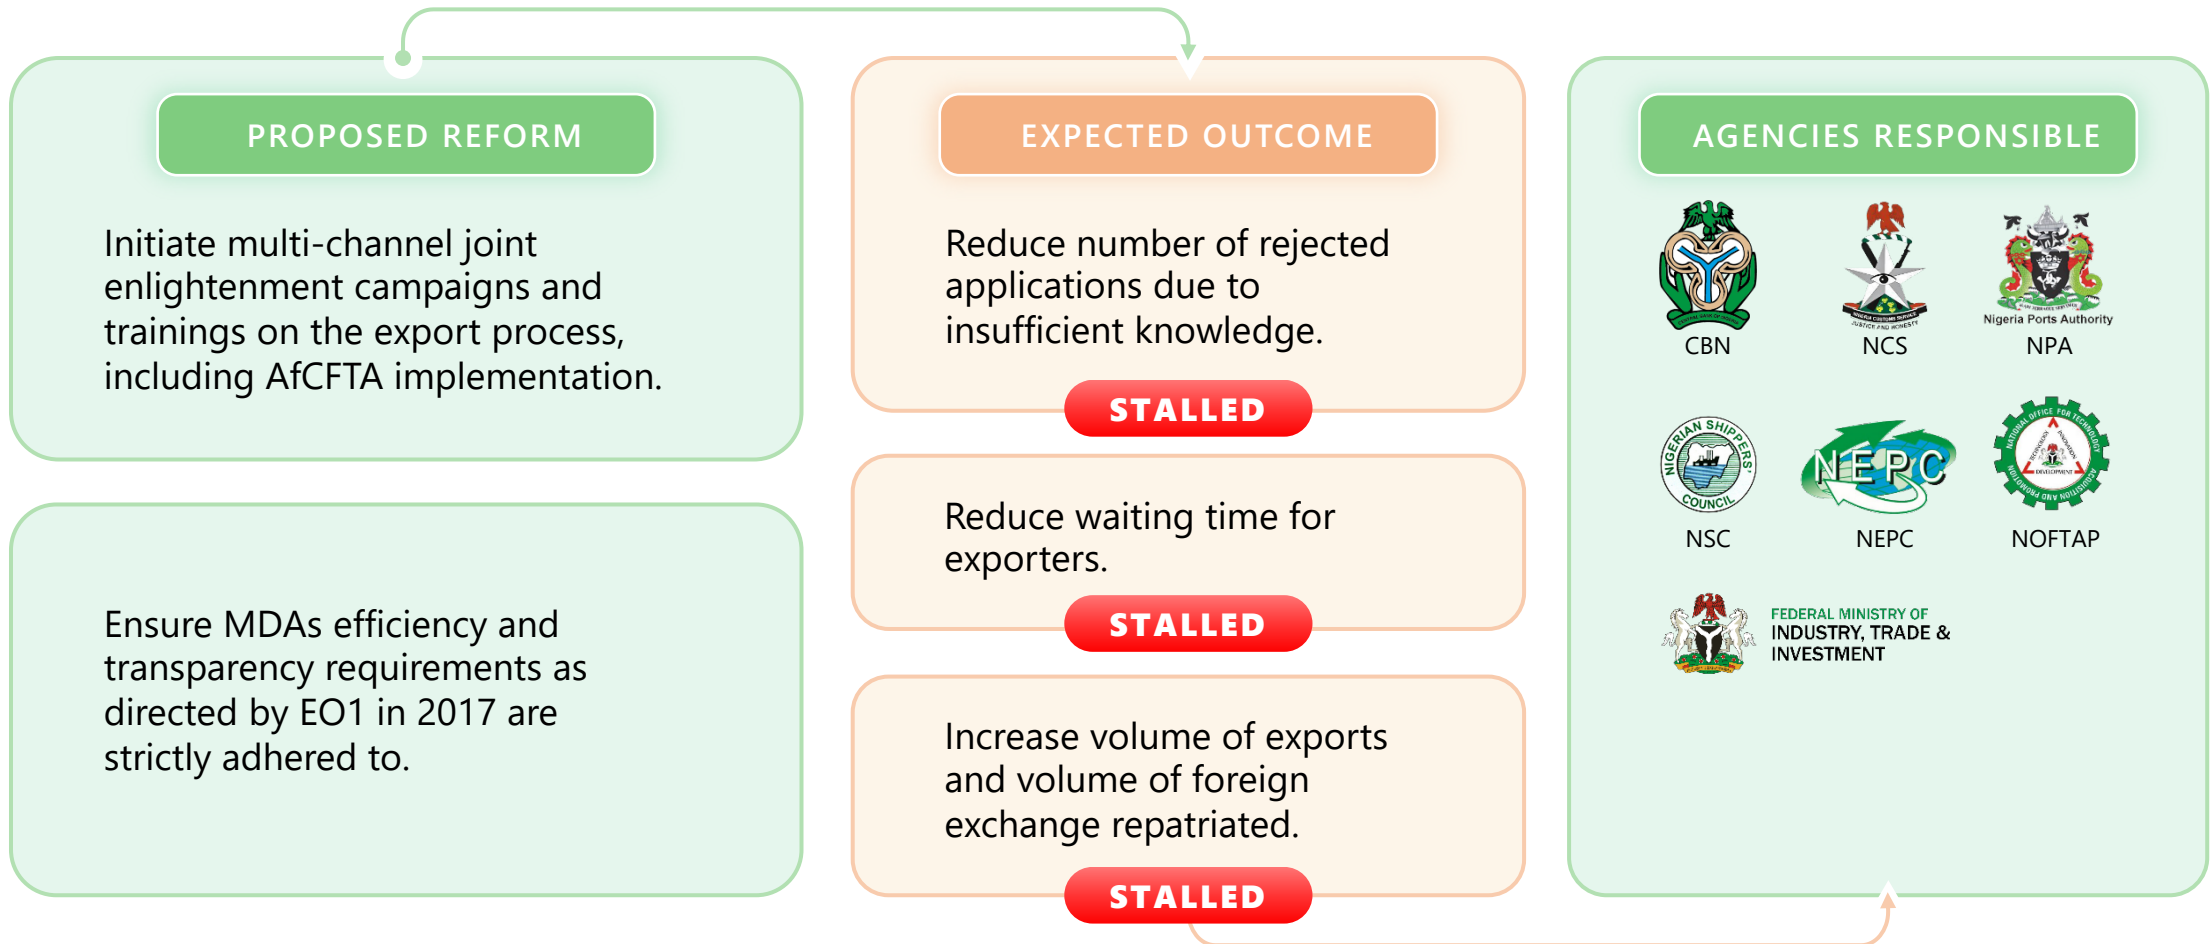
PROPOSED REFORM

Initiate multi-channel joint enlightenment campaigns and trainings on the export process, including AfCFTA implementation.

Ensure MDAs efficiency and transparency requirements as directed by EO1 in 2017 are strictly adhered to.

EXPECTED OUTCOME

Reduce number of rejected applications due to insufficient knowledge.

STALLED

Reduce waiting time for exporters.

STALLED

Increase volume of exports and volume of foreign exchange repatriated.

STALLED

AGENCIES RESPONSIBLE

CBN

NCS

Nigeria Ports Authority

NPA

NIGERIAN SHIPPERS' COUNCIL

NSC

NEPC

NEPC

NOFTAP

FEDERAL MINISTRY OF INDUSTRY, TRADE & INVESTMENT